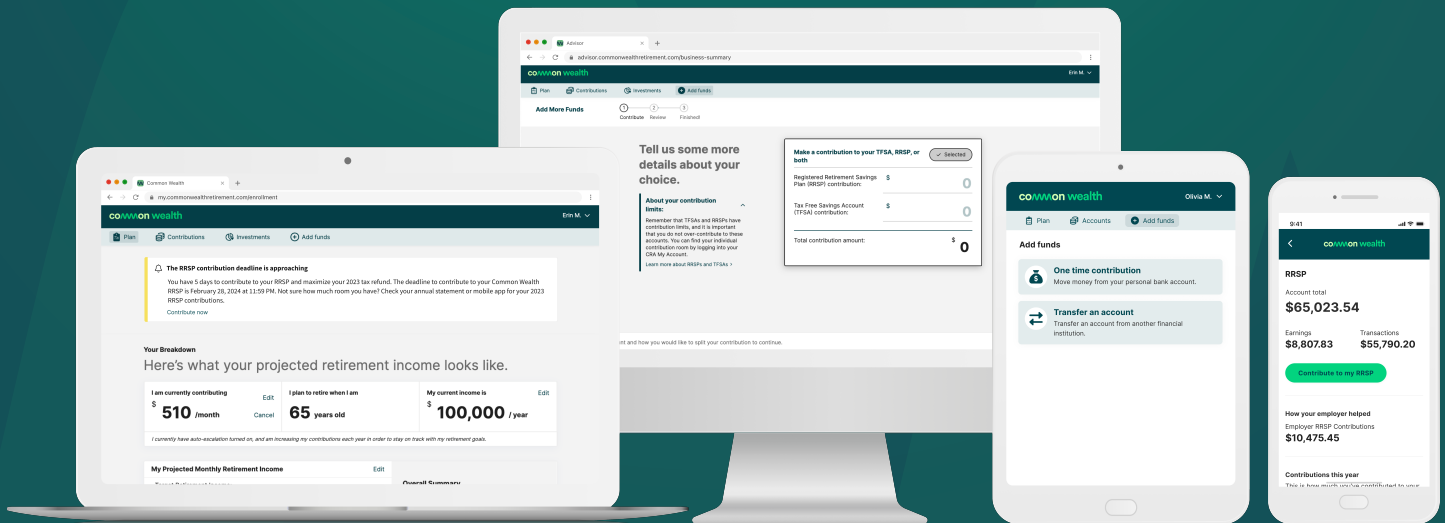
Advisor
advisor.commonwealthretirement.com/business-summary
common wealth
Erin M.
Plan Contributions Investments Add funds
Add More Funds
1 Contribute 2 Review 3 Finished

Tell us some more details about your choice.

About your contribution limits:
Remember that TFSAs and RRSPs have contribution limits, and it is important that you do not over-contribute to these accounts. You can find your individual contribution room by logging into your CRA My Account.
Learn more about RRSPs and TFSAs

Make a contribution to your TFSA, RRSP, or both
Selected
Registered Retirement Savings Plan (RRSP) contribution: $ 0
Tax Free Savings Account (TFSA) contribution: $ 0
Total contribution amount: $ 0

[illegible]nt and how you would like to split your contribution to continue.

Common Wealth
my.commonwealthretirement.com/enrollment
common wealth
Erin M.
Plan Contributions Investments Add funds

The RRSP contribution deadline is approaching
You have 5 days to contribute to your RRSP and maximize your 2023 tax refund. The deadline to contribute to your Common Wealth RRSP is February 28, 2024 at 11:59 PM. Not sure how much room you have? Check your annual statement or mobile app for your 2023 RRSP contributions.
Contribute now

Your Breakdown
Here's what your projected retirement income looks like.

| I am currently contributing Edit $ 510 /month Cancel | I plan to retire when I am 65 years old | My current income is Edit $ 100,000 / year |
|---|---|---|

I currently have auto-escalation turned on, and am increasing my contributions each year in order to stay on track with my retirement goals.

My Projected Monthly Retirement Income Edit
Overall Summary

common wealth
Olivia M.
Plan Accounts Add funds
Add funds
One time contribution
Move money from your personal bank account.
Transfer an account
Transfer an account from another financial institution.

9:41
common wealth
RRSP
Account total
$65,023.54
Earnings
$8,807.83
Transactions
$55,790.20
Contribute to my RRSP
How your employer helped
Employer RRSP Contributions
$10,475.45
Contributions this year
This is how much you've contributed to your